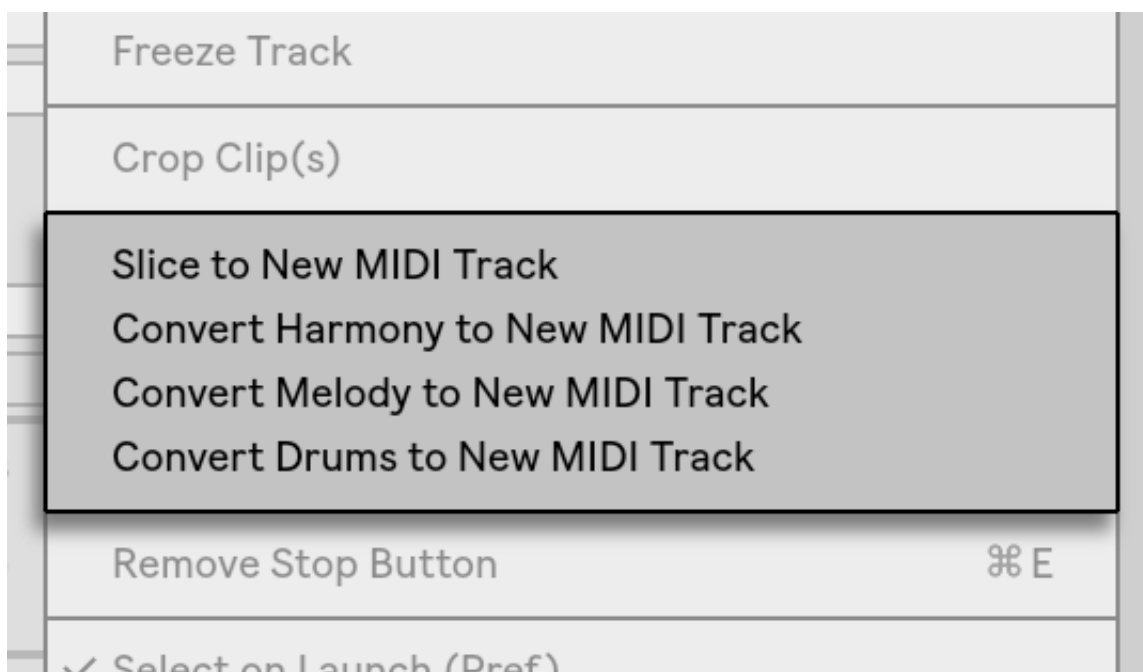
Freeze Track

Crop Clip(s)

Slice to New MIDI Track
Convert Harmony to New MIDI Track
Convert Melody to New MIDI Track
Convert Drums to New MIDI Track

Remove Stop Button ⌘E

✓ Select on Launch (Pref)